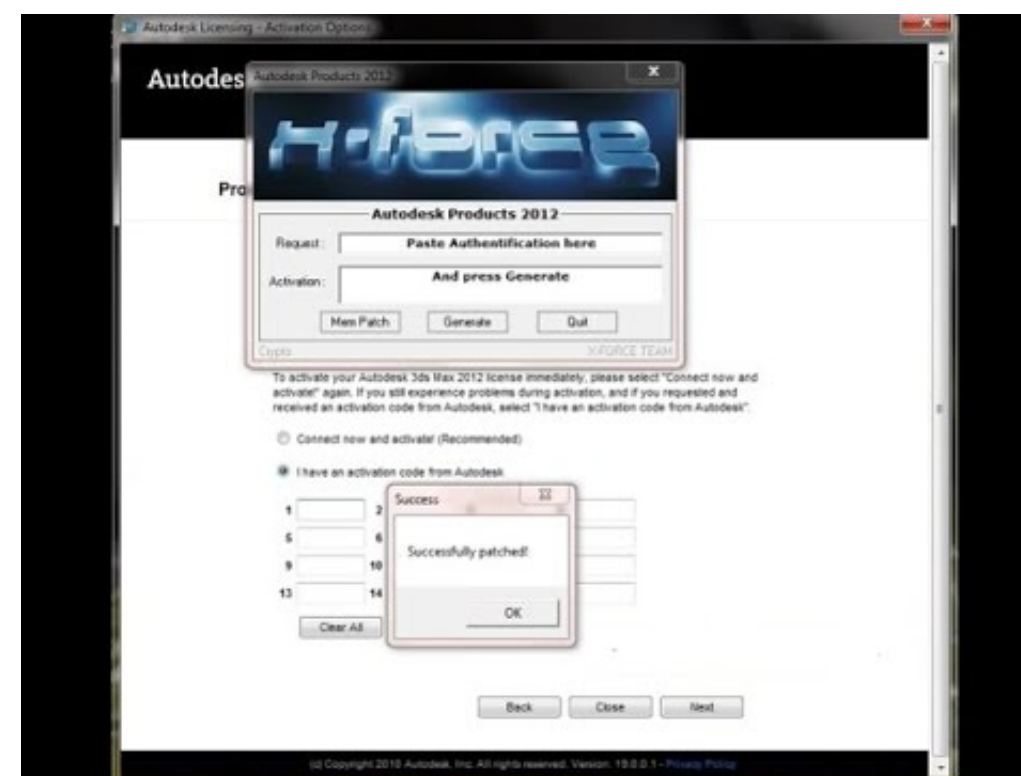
Autodesk Licensing - Activation Options

Autodes

Autodesk Products 2012

X-FORCE

Pro

Autodesk Products 2012

Request : Paste Authentification here

Activation : And press Generate

Mem Patch | Generate | Quit

Crypto

X-FORCE TEAM

To activate your Autodesk 3ds Max 2012 license immediately, please select "Connect now and activate!" again. If you still experience problems during activation, and if you requested and received an activation code from Autodesk, select "I have an activation code from Autodesk".

Connect now and activate! (Recommended)

I have an activation code from Autodesk

1
2
5
6
9
10
13
14

Clear All

Success

Successfully patched!

OK

Back | Close | Next

(c) Copyright 2010 Autodesk, Inc. All rights reserved. Version: 19.0.0.1 - Privacy Policy